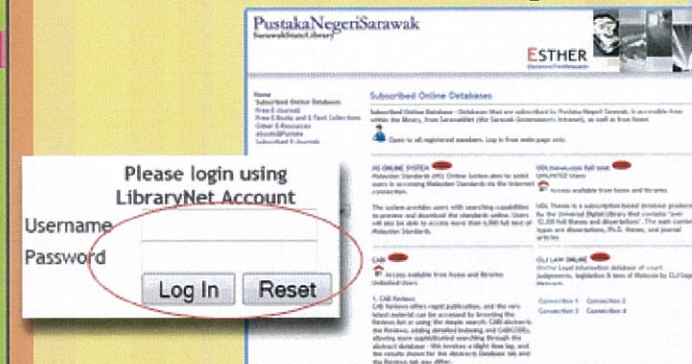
PustakaNegeriSarawak
SarawakStateLibrary

ESTHER

Home
Subscribed Online Databases
Free E-Journals
Free E-Books and E-Text Collections
Other E-Resources
eBooks@Pustaka
Subscribed E-Journals

Subscribed Online Databases

Subscribed Online Databases - Databases that are subscribed by Pustaka Negeri Sarawak, is accessible from within the library, from SarawakNet (the Sarawak Government's Intranet), as well as from home.

Open to all registered members. Log in from main page only.

MS ONLINE SYSTEM
Malaysian Standards (MS) Online System aims to assist users in accessing Malaysian Standards via the Internet connection.

The system provides users with searching capabilities to preview and download the standards online. Users will also be able to access more than 6,000 full text of Malaysian Standards.

UDL Dissertation full text
UMI/PQDT Users
Access available from home and libraries

UDL Thesis is a subscription-based database produced by the Universal Digital Library that contains "over 10,000 full theses and dissertations". The main content types are dissertations, Ph.D. theses, and journal articles.

CAB
Access available from home and libraries
Unlimited Users

1. CAB Reviews
CAB Reviews offers rapid publication, and the very latest material can be accessed by browsing the Reviews list or using the simple search. CAB abstracts the Reviews, adding detailed indexing and CABICODEs, allowing more sophisticated searching through the abstract database - this involves a slight time lag, and the results shown for the Abstracts Database tab and the Reviews tab may differ.

CLJ LAW ONLINE
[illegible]

Connection 1 Connection 2
Connection 3 Connection 4

Please login using
LibraryNet Account
Username
Password
Log In
Reset